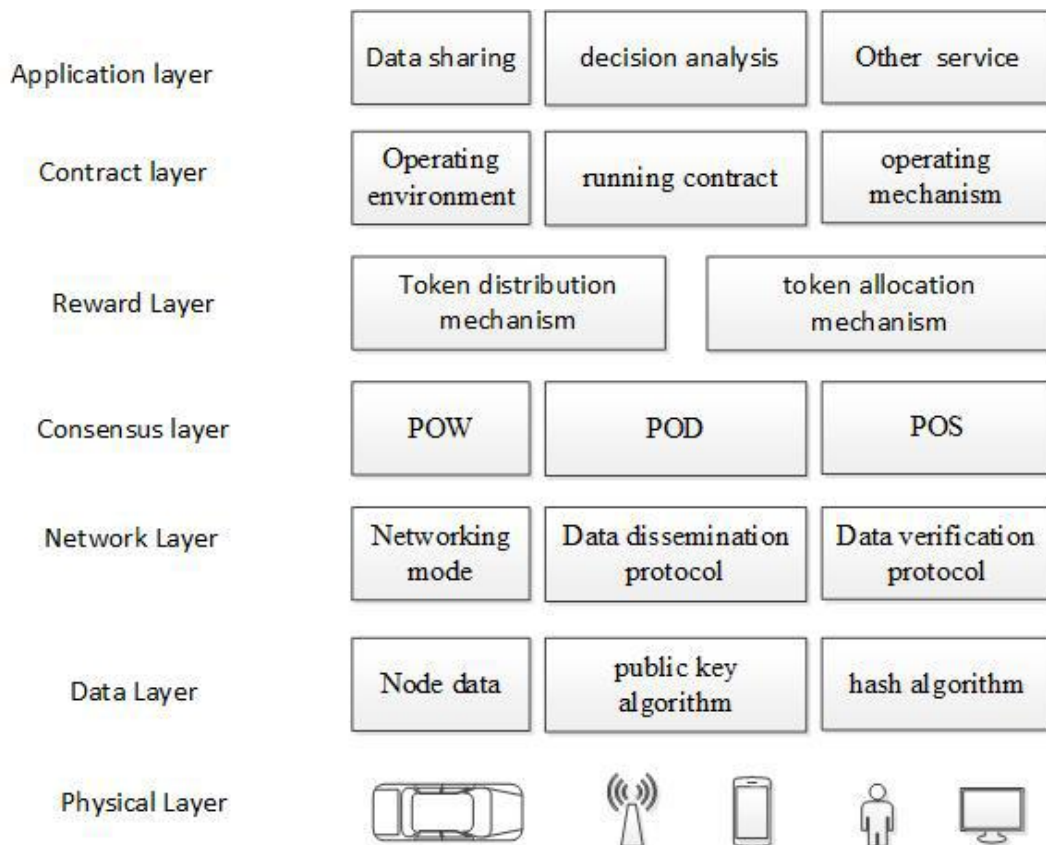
Application layer

Data sharing

decision analysis

Other service

Contract layer

Operating environment

running contract

operating mechanism

Reward Layer

Token distribution mechanism

token allocation mechanism

Consensus layer

POW

POD

POS

Network Layer

Networking mode

Data dissemination protocol

Data verification protocol

Data Layer

Node data

public key algorithm

hash algorithm

Physical Layer